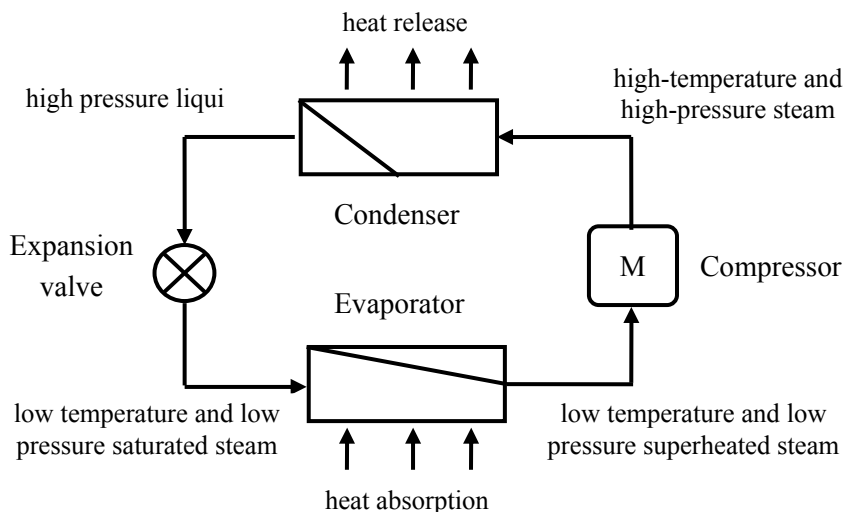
heat release

high pressure liqui

high-temperature and high-pressure steam

Condenser

Expansion valve

M

Compressor

Evaporator

low temperature and low pressure saturated steam

low temperature and low pressure superheated steam

heat absorption